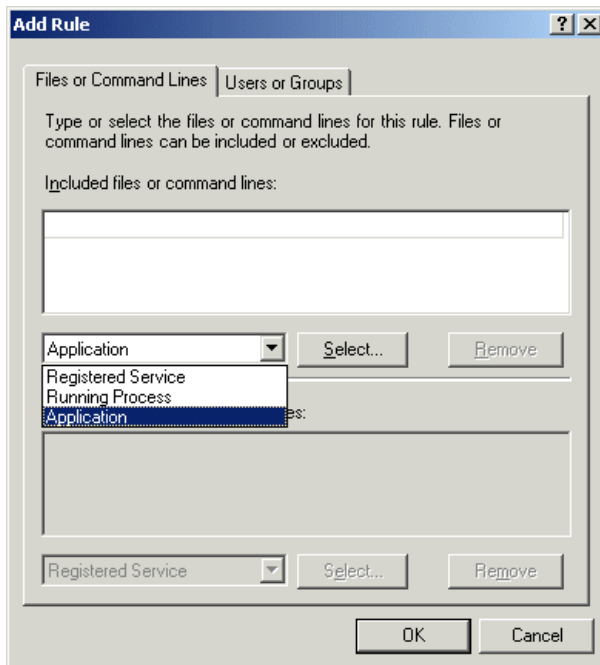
Add Rule
?
X

Files or Command Lines
Users or Groups

Type or select the files or command lines for this rule. Files or command lines can be included or excluded.

Included files or command lines:

Application
Select...
Remove

Registered Service
Running Process
Application

es:

Registered Service
Select...
Remove

OK
Cancel